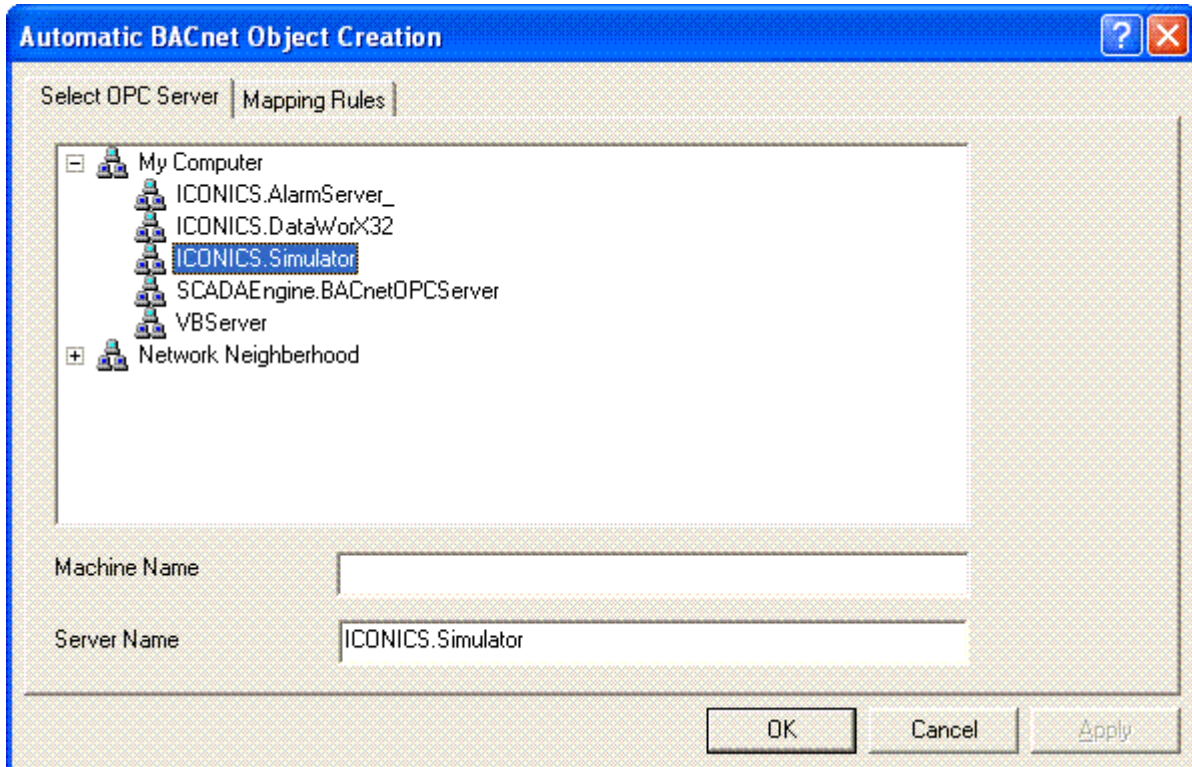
Automatic BACnet Object Creation

?

Select OPC Server | Mapping Rules

My Computer
ICONICS.AlarmServer_
ICONICS.DataWorX32
ICONICS.Simulator
SCADAEngine.BACnetOPCServer
VBServer
Network Neighberhood

Machine Name

Server Name ICONICS.Simulator

OK Cancel Apply